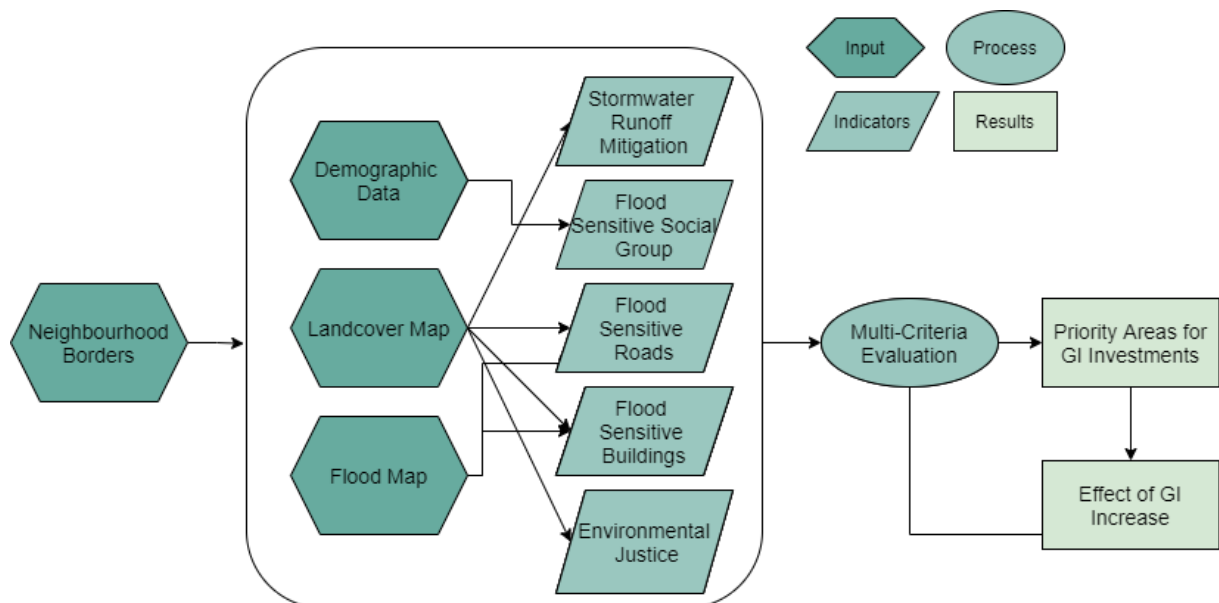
Input
Process
Indicators
Results

Neighbourhood Borders

Demographic Data

Landcover Map

Flood Map

Stormwater Runoff Mitigation

Flood Sensitive Social Group

Flood Sensitive Roads

Flood Sensitive Buildings

Environmental Justice

Multi-Criteria Evaluation

Priority Areas for GI Investments

Effect of GI Increase